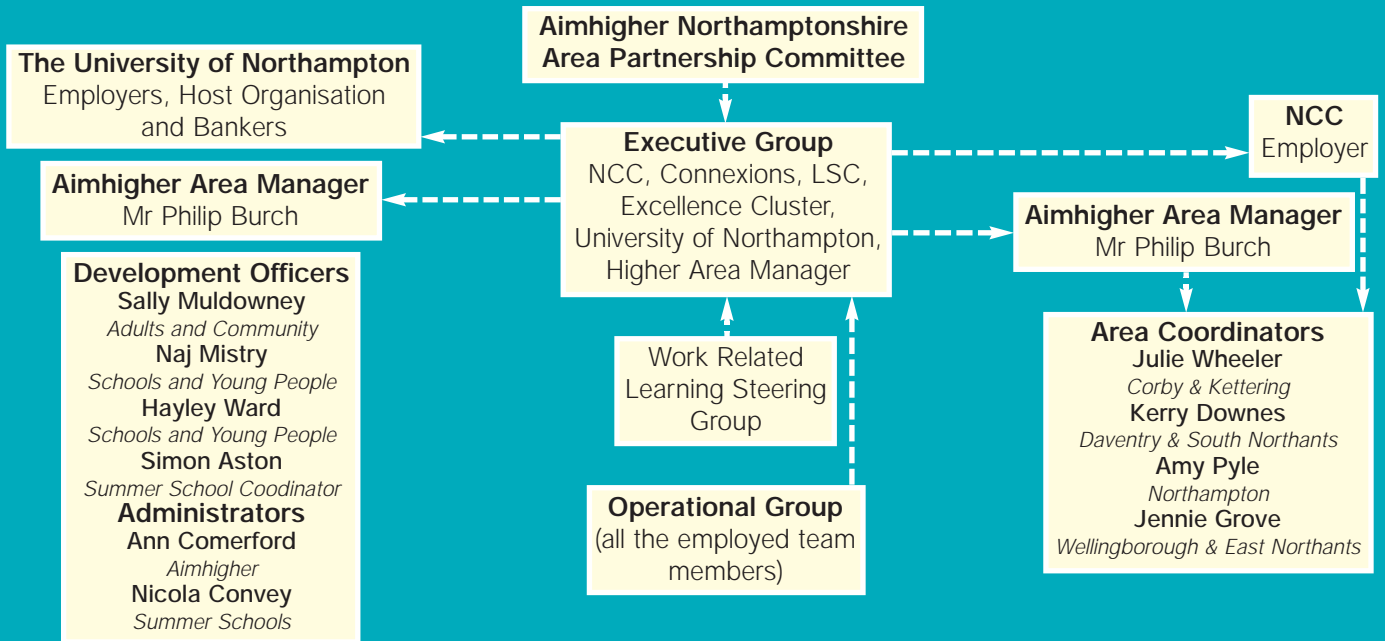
Aimhigher Northamptonshire Area Partnership Committee

The University of Northampton
Employers, Host Organisation and Bankers

Executive Group
NCC, Connexions, LSC, Excellence Cluster, University of Northampton, Higher Area Manager

NCC
Employer

Aimhigher Area Manager
Mr Philip Burch

Aimhigher Area Manager
Mr Philip Burch

Development Officers
Sally Muldowney
*Adults and Community*
Naj Mistry
*Schools and Young People*
Hayley Ward
*Schools and Young People*
Simon Aston
*Summer School Coodinator*
Administrators
Ann Comerford
*Aimhigher*
Nicola Convey
*Summer Schools*

Work Related Learning Steering Group

Operational Group
(all the employed team members)

Area Coordinators
Julie Wheeler
*Corby & Kettering*
Kerry Downes
*Daventry & South Northants*
Amy Pyle
*Northampton*
Jennie Grove
*Wellingborough & East Northants*